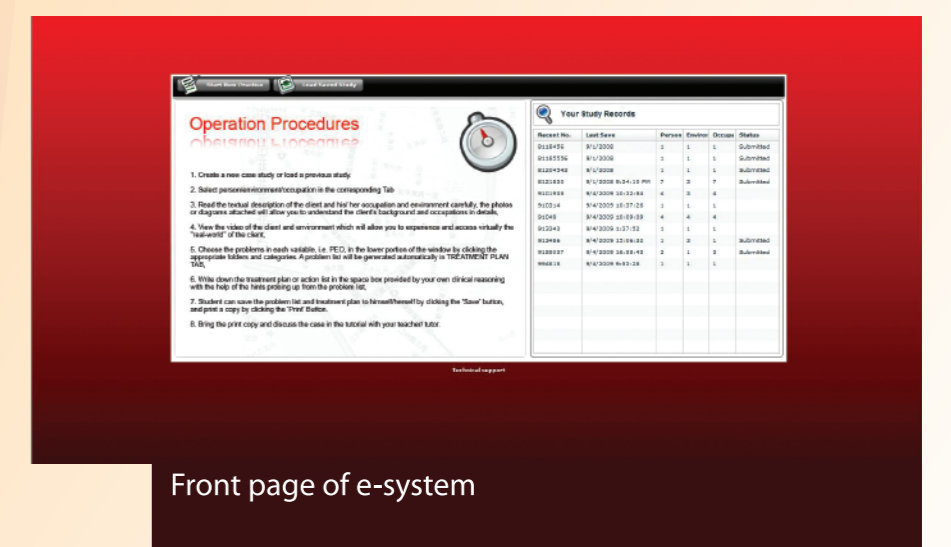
Start New Practice | Load Saved Study

Operation Procedures

1. Create a new case study or load a previous study.

2. Select person/environment/occupation in the corresponding Tab

3. Read the textual description of the client and his/ her occupation and environment carefully, the photos or diagrams attached will allow you to understand the client's background and occupations in details,

4. View the video of the client and environment which will allow you to experience and access virtually the "real-world" of the client.

5. Choose the problems in each variable, i.e. PEO, in the lower portion of the window by clicking the appropriate folders and categories. A problem list will be generated automatically in TREATMENT PLAN TAB,

6. Write down the treatment plan or action list in the space box provided by your own clinical reasoning with the help of the hints poping up from the problem list,

7. Student can save the problem list and treatment plan to himself/herself by clicking the "Save" button, and print a copy by clicking the "Print" Button.

8. Bring the print copy and discuss the case in the tutorial with your teacher/ tutor.

Your Study Records

| Record No. | Last Save | Person | Environ | Occupa | Status |
|---|---|---|---|---|---|
| 9118456 | 9/1/2008 | 1 | 1 | 1 | Submitted |
| 91185536 | 9/1/2008 | 1 | 1 | 1 | Submitted |
| 91254342 | 9/1/2008 | 1 | 1 | 1 | Submitted |
| 9131833 | 9/1/2008 5:24:10 PM | 7 | 3 | 7 | Submitted |
| 9101935 | 9/4/2009 10:33:04 | 4 | 3 | 4 | |
| 910314 | 9/4/2009 10:37:26 | 1 | 1 | 1 | |
| 91049 | 9/4/2009 10:59:59 | 4 | 4 | 4 | |
| 913343 | 9/4/2009 1:37:52 | 1 | 1 | 1 | |
| 912486 | 9/4/2009 12:06:32 | 1 | 2 | 1 | Submitted |
| 9158037 | 9/4/2009 16:55:43 | 2 | 1 | 2 | Submitted |
| 956818 | 9/4/2009 9:43:28 | 1 | 1 | 1 | |

Technical support

Front page of e-system